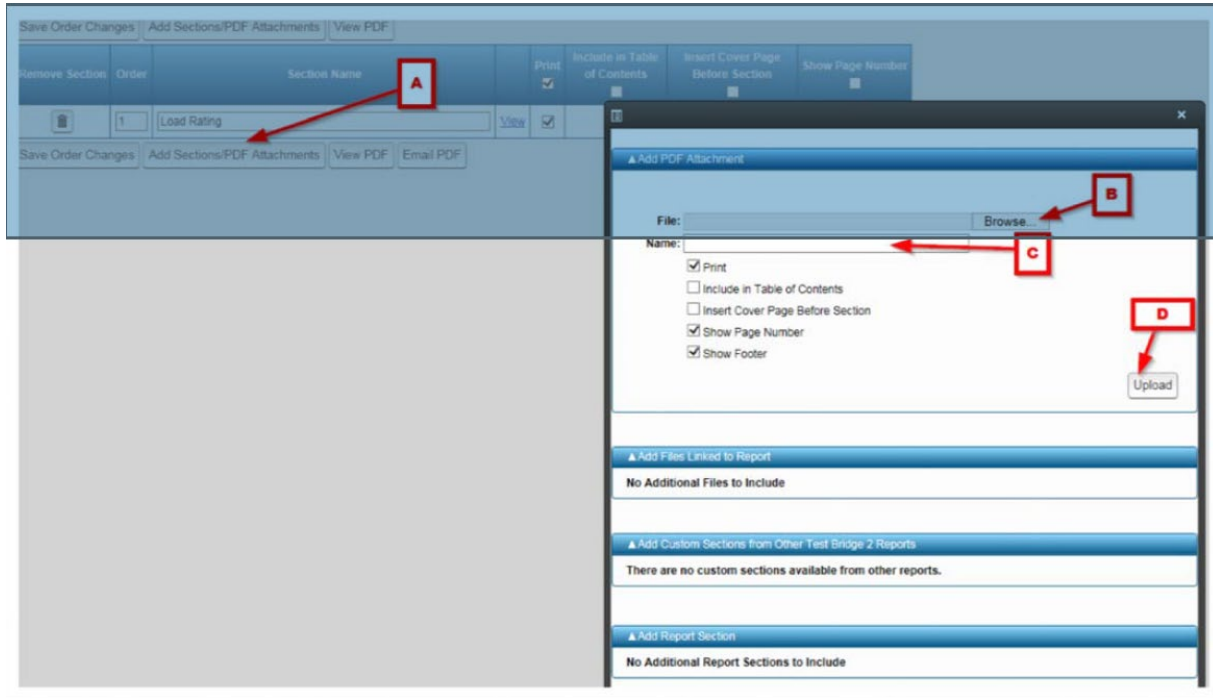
Save Order Changes | Add Sections/PDF Attachments | View PDF

| Remove Section | Order | Section Name | | Print | Include in Table of Contents | Insert Cover Page Before Section | Show Page Number |
|---|---|---|---|---|---|---|---|
| | 1 | Load Rating | View | | | | |

Save Order Changes | Add Sections/PDF Attachments | View PDF | Email PDF

A

×

▲Add PDF Attachment

B

File: Browse...

Name:

C

Print

Include in Table of Contents

Insert Cover Page Before Section

Show Page Number

Show Footer

D

Upload

▲Add Files Linked to Report

No Additional Files to Include

▲Add Custom Sections from Other Test Bridge 2 Reports

There are no custom sections available from other reports.

▲Add Report Section

No Additional Report Sections to Include